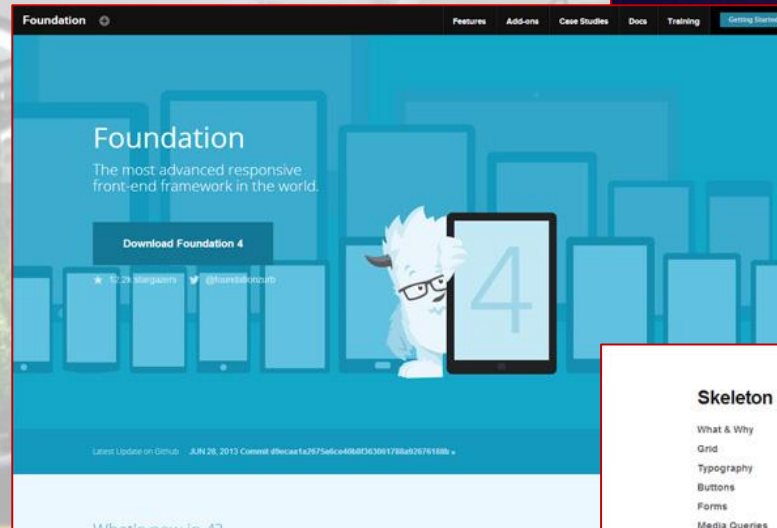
Foundation

Features Add-ons Case Studies Docs Training Getting Started

Foundation

The most advanced responsive front-end framework in the world.

Download Foundation 4

12,29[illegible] stargazers @foundationzurb

4

Latest Update on Github JUN 28, 2013 Commit d9ecaa1a2675a6ce40b0f363001788a92676188b »

What's new in 4?

Skeleton

What & Why

Grid

Typography

Buttons

Forms

Media Queries